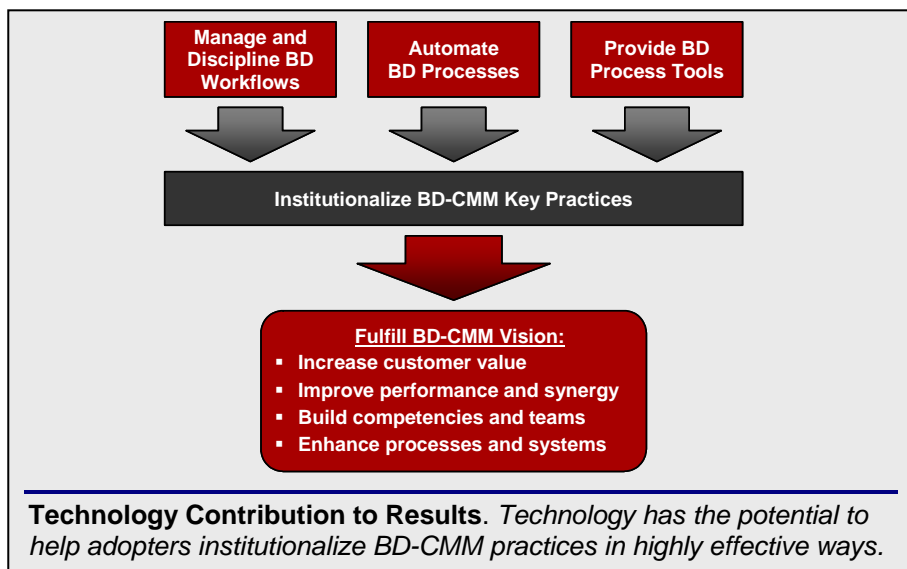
Manage and Discipline BD Workflows

Automate BD Processes

Provide BD Process Tools

Institutionalize BD-CMM Key Practices

Fulfill BD-CMM Vision:
- Increase customer value
- Improve performance and synergy
- Build competencies and teams
- Enhance processes and systems

**Technology Contribution to Results**. *Technology has the potential to help adopters institutionalize BD-CMM practices in highly effective ways.*